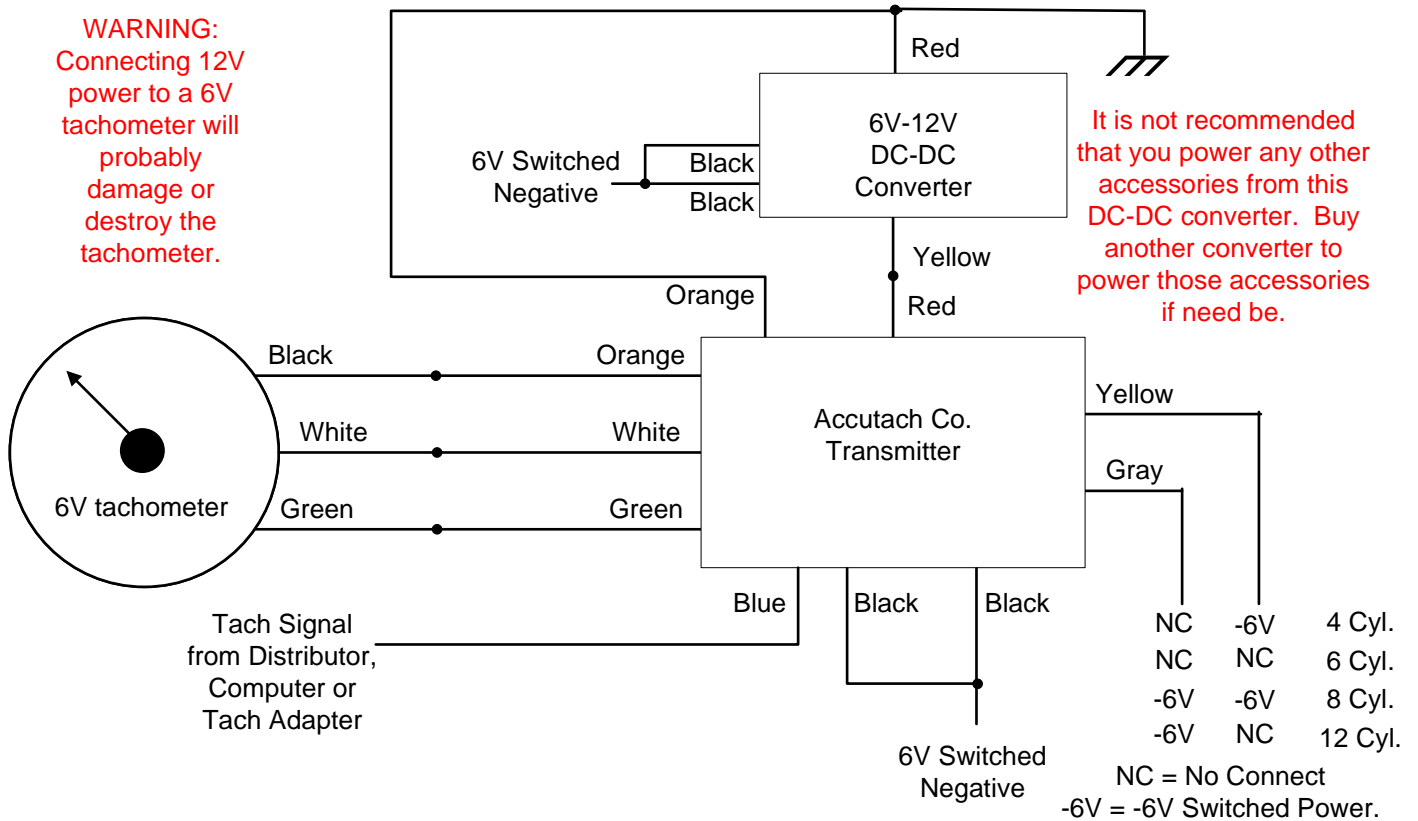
WARNING: Connecting 12V power to a 6V tachometer will probably damage or destroy the tachometer.

Red

6V-12V DC-DC Converter

6V Switched Negative

Black

Black

It is not recommended that you power any other accessories from this DC-DC converter. Buy another converter to power those accessories if need be.

Yellow

Orange

Red

Black

Orange

Accutach Co. Transmitter

Yellow

White

White

Gray

6V tachometer

Green

Green

Blue

Black

Black

Tach Signal from Distributor, Computer or Tach Adapter

6V Switched Negative

| Gray | Yellow | |
|---|---|---|
| NC | -6V | 4 Cyl. |
| NC | NC | 6 Cyl. |
| -6V | -6V | 8 Cyl. |
| -6V | NC | 12 Cyl. |

NC = No Connect
-6V = -6V Switched Power.